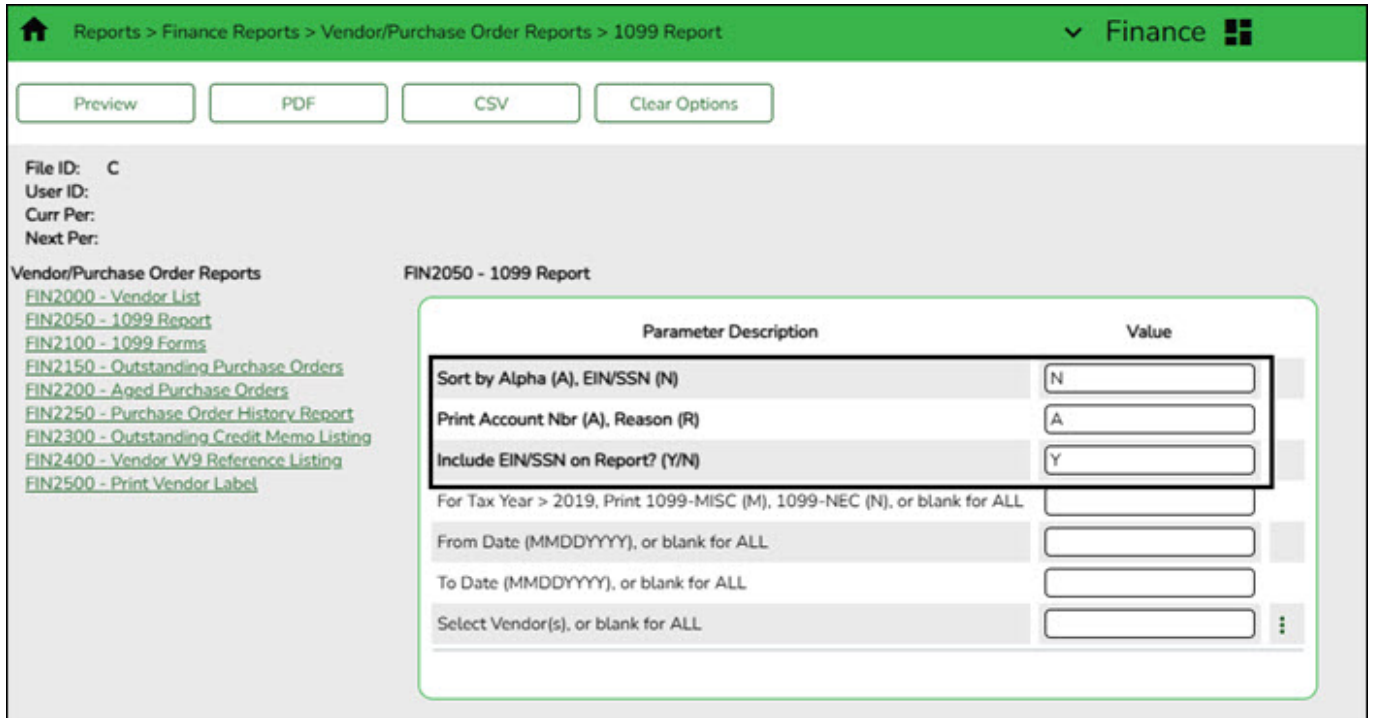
Reports > Finance Reports > Vendor/Purchase Order Reports > 1099 Report

Finance

Preview PDF CSV Clear Options

File ID: C
User ID:
Curr Per:
Next Per:

Vendor/Purchase Order Reports
FIN2000 - Vendor List
FIN2050 - 1099 Report
FIN2100 - 1099 Forms
FIN2150 - Outstanding Purchase Orders
FIN2200 - Aged Purchase Orders
FIN2250 - Purchase Order History Report
FIN2300 - Outstanding Credit Memo Listing
FIN2400 - Vendor W9 Reference Listing
FIN2500 - Print Vendor Label

FIN2050 - 1099 Report

| Parameter Description | Value |
|---|---|
| Sort by Alpha (A), EIN/SSN (N) | N |
| Print Account Nbr (A), Reason (R) | A |
| Include EIN/SSN on Report? (Y/N) | Y |
| For Tax Year > 2019, Print 1099-MISC (M), 1099-NEC (N), or blank for ALL | |
| From Date (MMDDYYYY), or blank for ALL | |
| To Date (MMDDYYYY), or blank for ALL | |
| Select Vendor(s), or blank for ALL | |